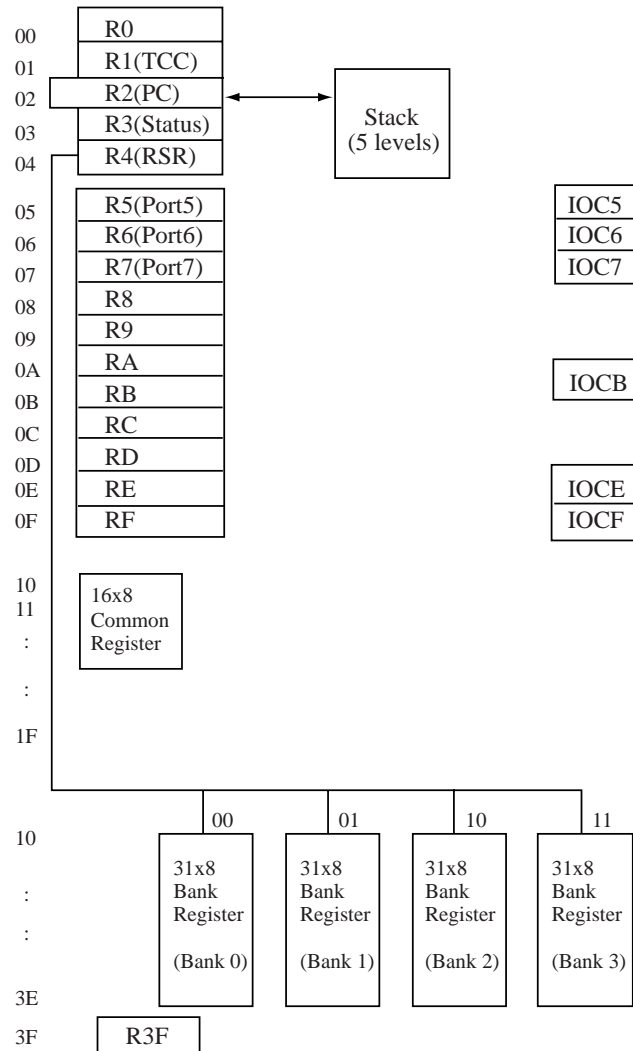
00 R0
01 R1(TCC)
02 R2(PC)
03 R3(Status)
04 R4(RSR)

Stack (5 levels)

05 R5(Port5)
06 R6(Port6)
07 R7(Port7)
08 R8
09 R9
0A RA
0B RB
0C RC
0D RD
0E RE
0F RF

IOC5
IOC6
IOC7

IOCB

IOCE
IOCF

10
11
:
:
1F

16x8 Common Register

00 01 10 11

10
:
:
3E

31x8 Bank Register (Bank 0)

31x8 Bank Register (Bank 1)

31x8 Bank Register (Bank 2)

31x8 Bank Register (Bank 3)

3F R3F